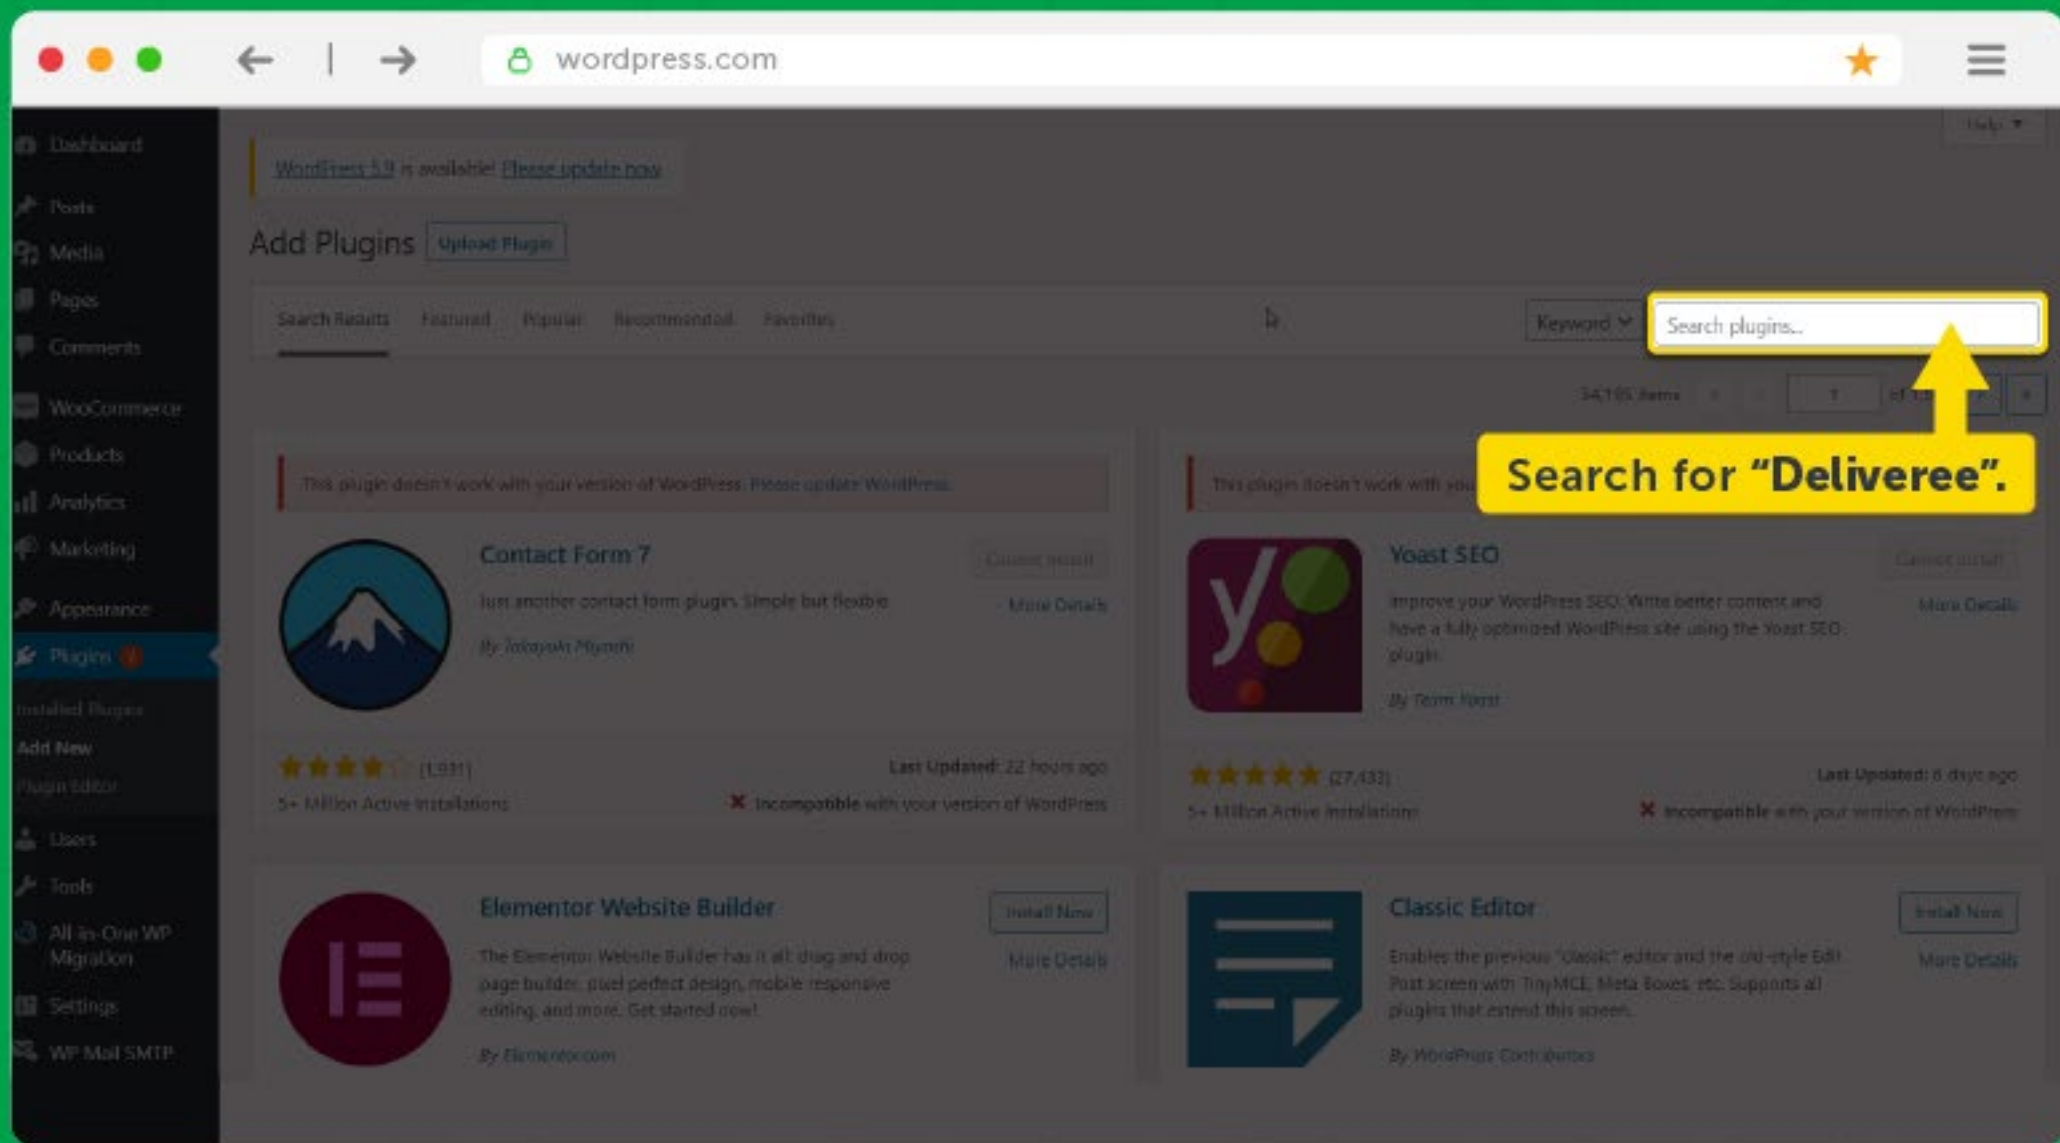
wordpress.com

Dashboard
Posts
Media
Pages
Comments
WooCommerce
Products
Analytics
Marketing
Appearance
Plugins
Installed Plugins
Add New
Plugin Editor
Users
Tools
All-in-One WP Migration
Settings
WP Mail SMTP

Help

WordPress 5.9 is available! Please update now.

Add Plugins Upload Plugin

Search Results Featured Popular Recommended Favorites

Keyword Search plugins...

Search for “Deliveree”.

34,195 items 1 of 1,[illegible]

This plugin doesn't work with your version of WordPress. Please update WordPress.

Contact Form 7
Cannot Install
More Details
Just another contact form plugin. Simple but flexible.
By Takayuki Miyoshi
(1,931)
Last Updated: 22 hours ago
5+ Million Active Installations
Incompatible with your version of WordPress

This plugin doesn't work with you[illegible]

Yoast SEO
Cannot Install
More Details
Improve your WordPress SEO: Write better content and have a fully optimized WordPress site using the Yoast SEO plugin.
By Team Yoast
(27,432)
Last Updated: 8 days ago
5+ Million Active Installations
Incompatible with your version of WordPress

Elementor Website Builder
Install Now
More Details
The Elementor Website Builder has it all: drag and drop page builder, pixel perfect design, mobile responsive editing, and more. Get started now!
By Elementor.com

Classic Editor
Install Now
More Details
Enables the previous "classic" editor and the old-style Edit Post screen with TinyMCE, Meta Boxes, etc. Supports all plugins that extend this screen.
By WordPress Contributors